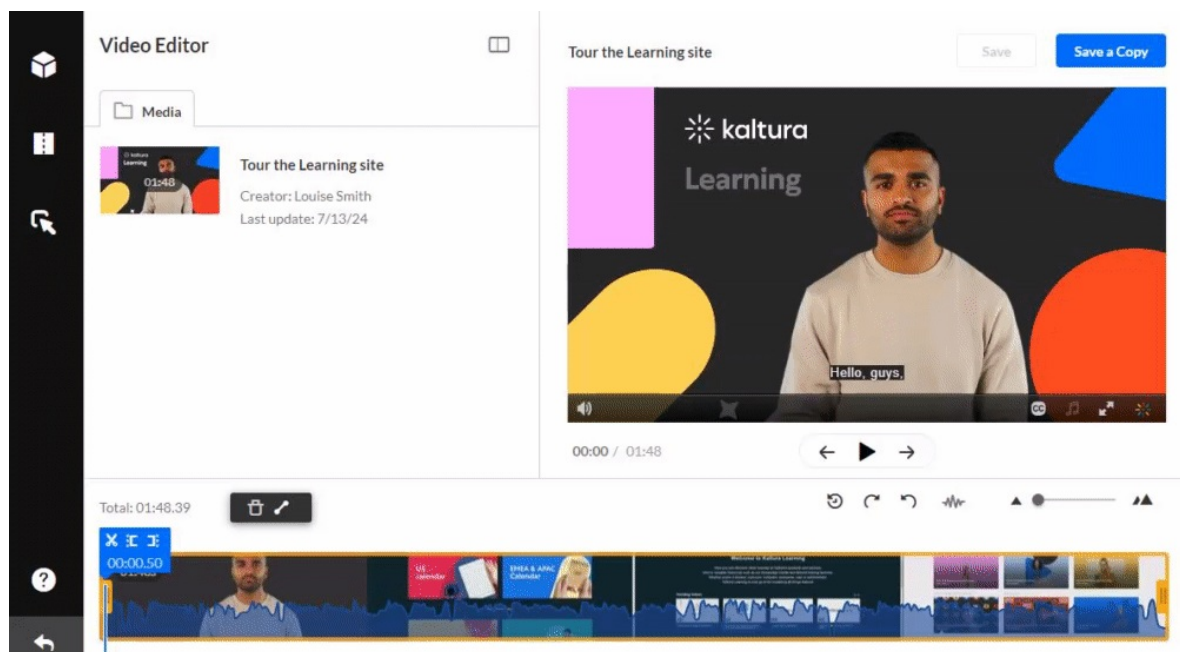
Video Editor

Media

kaltura Learning 01:48

Tour the Learning site

Creator: Louise Smith

Last update: 7/13/24

Tour the Learning site

Save

Save a Copy

kaltura

Learning

Hello, guys,

00:00 / 01:48

Total: 01:48.39

00:00.50

US calendar

EMEA & APAC Calendar

Welcome to Kaltura Learning